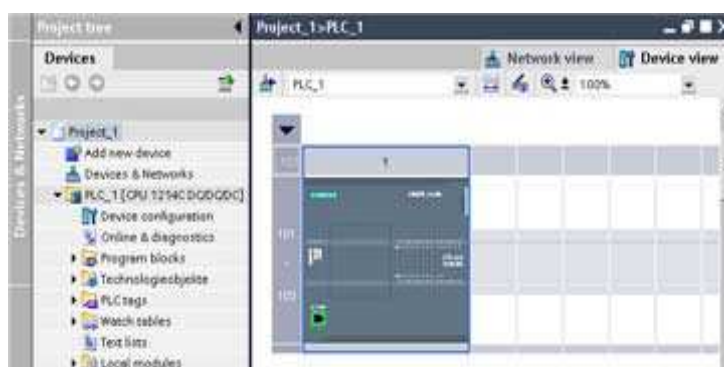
Project tree

Devices

Devices & Networks

Project_1

Add new device

Devices & Networks

PLC_1 [CPU 1214C DC/DC/DC]

Device configuration

Online & diagnostics

Program blocks

Technologieobjekte

PLC tags

Watch tables

Text lists

Local modules

Project_1 › PLC_1

Network view

Device view

PLC_1

100%

1

101

103